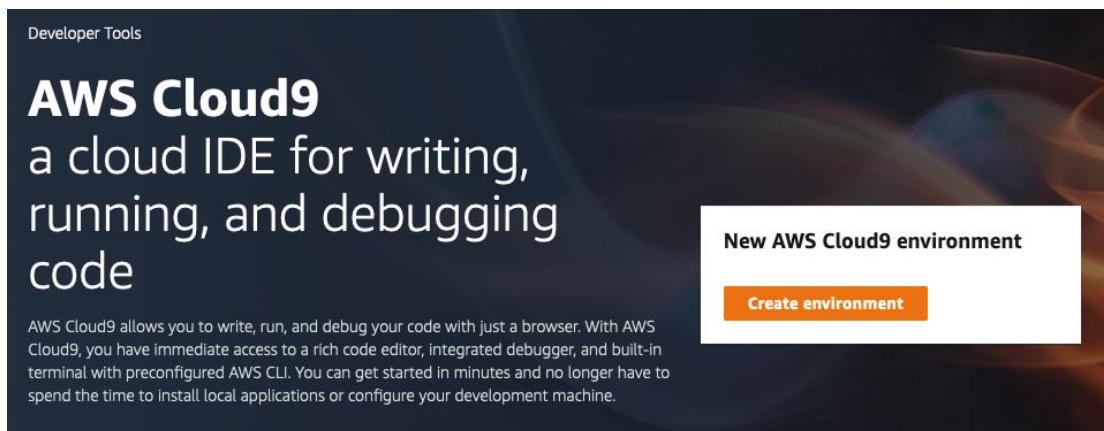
Developer Tools

AWS Cloud9
a cloud IDE for writing, running, and debugging code

AWS Cloud9 allows you to write, run, and debug your code with just a browser. With AWS Cloud9, you have immediate access to a rich code editor, integrated debugger, and built-in terminal with preconfigured AWS CLI. You can get started in minutes and no longer have to spend the time to install local applications or configure your development machine.

New AWS Cloud9 environment

Create environment